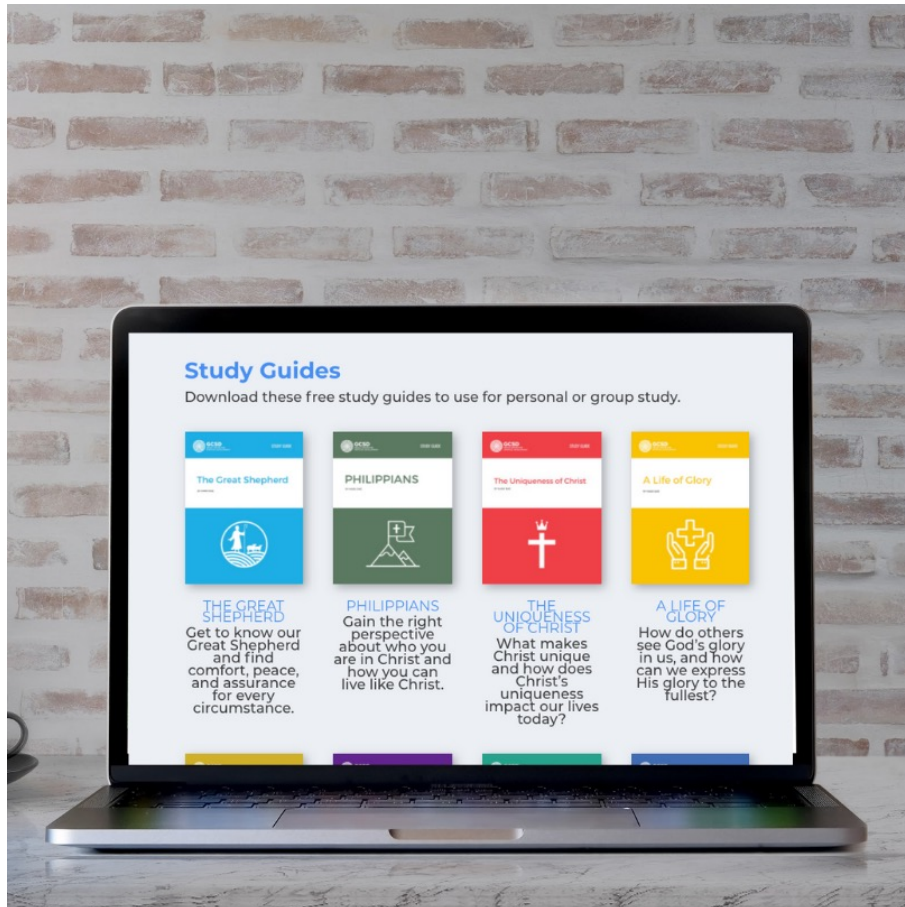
Study Guides

Download these free study guides to use for personal or group study.

GCSD STUDY GUIDE
The Great Shepherd

THE GREAT SHEPHERD
Get to know our Great Shepherd and find comfort, peace, and assurance for every circumstance.

GCSD STUDY GUIDE
PHILIPPIANS

PHILIPPIANS
Gain the right perspective about who you are in Christ and how you can live like Christ.

GCSD STUDY GUIDE
The Uniqueness of Christ

THE UNIQUENESS OF CHRIST
What makes Christ unique and how does Christ's uniqueness impact our lives today?

GCSD STUDY GUIDE
A Life of Glory

A LIFE OF GLORY
How do others see God's glory in us, and how can we express His glory to the fullest?